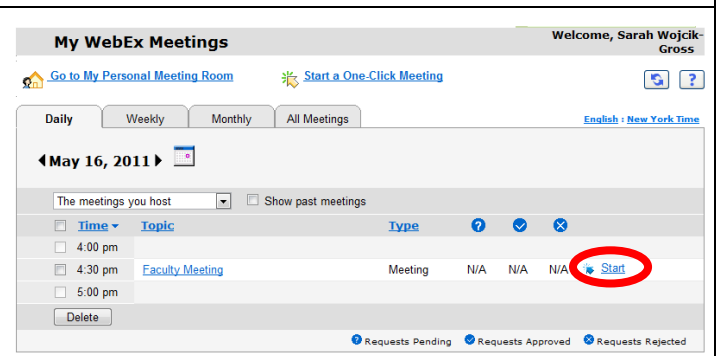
My WebEx Meetings

Welcome, Sarah Wojcik-Gross

Go to My Personal Meeting Room

Start a One-Click Meeting

?

Daily | Weekly | Monthly | All Meetings

English : New York Time

May 16, 2011

The meetings you host

Show past meetings

| | Time | Topic | Type | | | | |
|---|---|---|---|---|---|---|---|
| | 4:00 pm | | | | | | |
| | 4:30 pm | Faculty Meeting | Meeting | N/A | N/A | N/A | Start |
| | 5:00 pm | | | | | | |

Delete

Requests Pending Requests Approved Requests Rejected